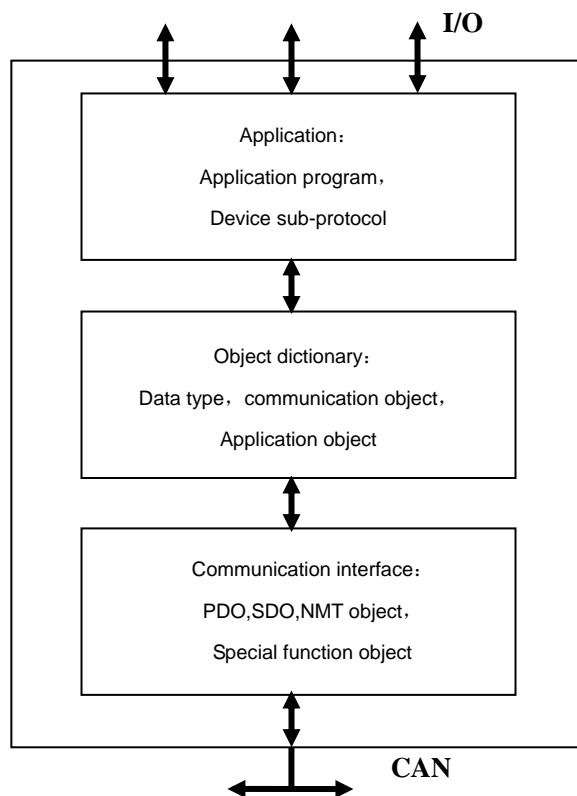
I/O

Application：
Application program，
Device sub-protocol

Object dictionary：
Data type，communication object，
Application object

Communication interface：
PDO,SDO,NMT object，
Special function object

CAN